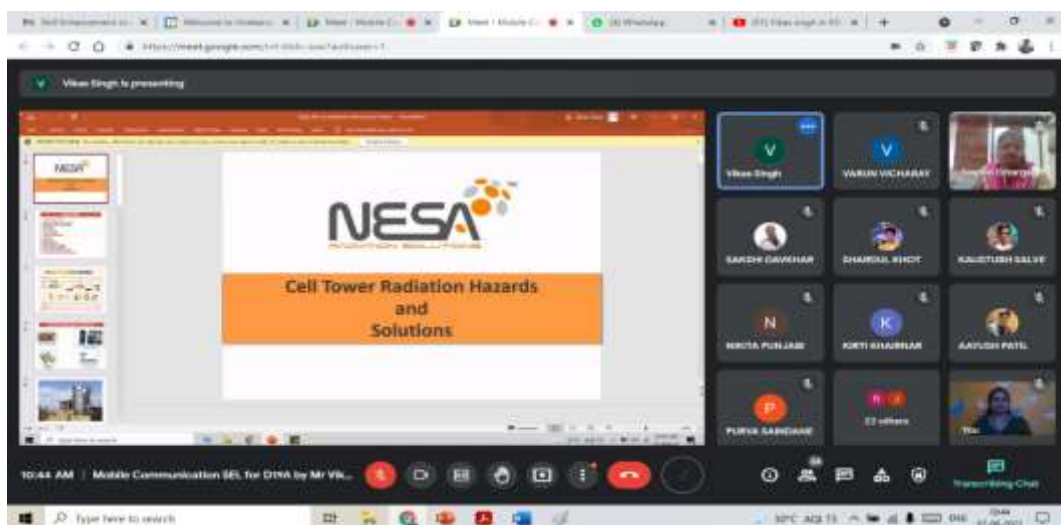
Vikas Singh is presenting

NESA
RADIATION SOLUTIONS

Cell Tower Radiation Hazards
and
Solutions

V
Vikas Singh

V
VARUN VICHARAY

SAKSHI DAVKHAR

SHARDUL KHOT

KAUSTUBH SALVE

N
NIKITA PUNJABI

K
KIRTI KHAIRNAR

AAYUSH PATIL

P
PURVA SAINDANE

22 others

10:44 AM | Mobile Communication SEL for D19A by Mr Vik...

Transcribing Chat

Type here to search